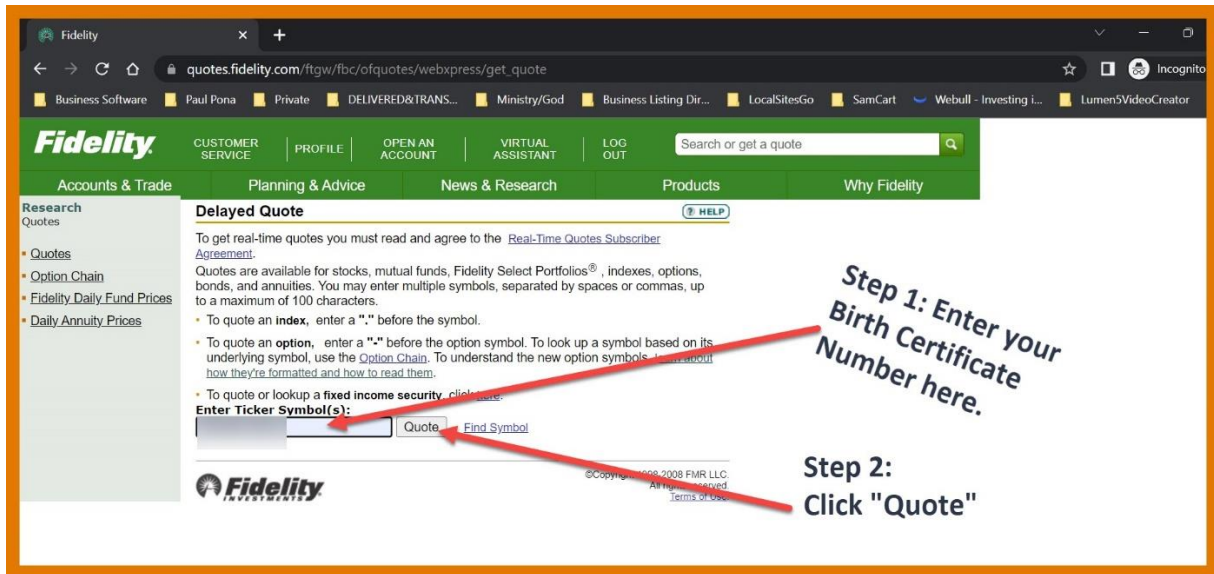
Fidelity

quotes.fidelity.com/ftgw/fbc/ofquotes/webxpress/get_quote

Incognito

Business Software | Paul Pona | Private | DELIVERED&TRANS... | Ministry/God | Business Listing Dir... | LocalSitesGo | SamCart | Webull - Investing i... | Lumen5VideoCreator

Fidelity | CUSTOMER SERVICE | PROFILE | OPEN AN ACCOUNT | VIRTUAL ASSISTANT | LOG OUT | Search or get a quote

Accounts & Trade | Planning & Advice | News & Research | Products | Why Fidelity

Research
Quotes

Quotes
Option Chain
Fidelity Daily Fund Prices
Daily Annuity Prices

Delayed Quote

HELP

To get real-time quotes you must read and agree to the Real-Time Quotes Subscriber Agreement.

Quotes are available for stocks, mutual funds, Fidelity Select Portfolios®, indexes, options, bonds, and annuities. You may enter multiple symbols, separated by spaces or commas, up to a maximum of 100 characters.

To quote an index, enter a "." before the symbol.

To quote an option, enter a "-" before the option symbol. To look up a symbol based on its underlying symbol, use the Option Chain. To understand the new option symbols, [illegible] how they're formatted and how to read them.

To quote or lookup a fixed income security, click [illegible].

Enter Ticker Symbol(s):

Quote | Find Symbol

Fidelity INVESTMENTS

©Copyright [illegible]-2008 FMR LLC. All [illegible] reserved. Terms of Use

Step 1: Enter your Birth Certificate Number here.

Step 2: Click "Quote"